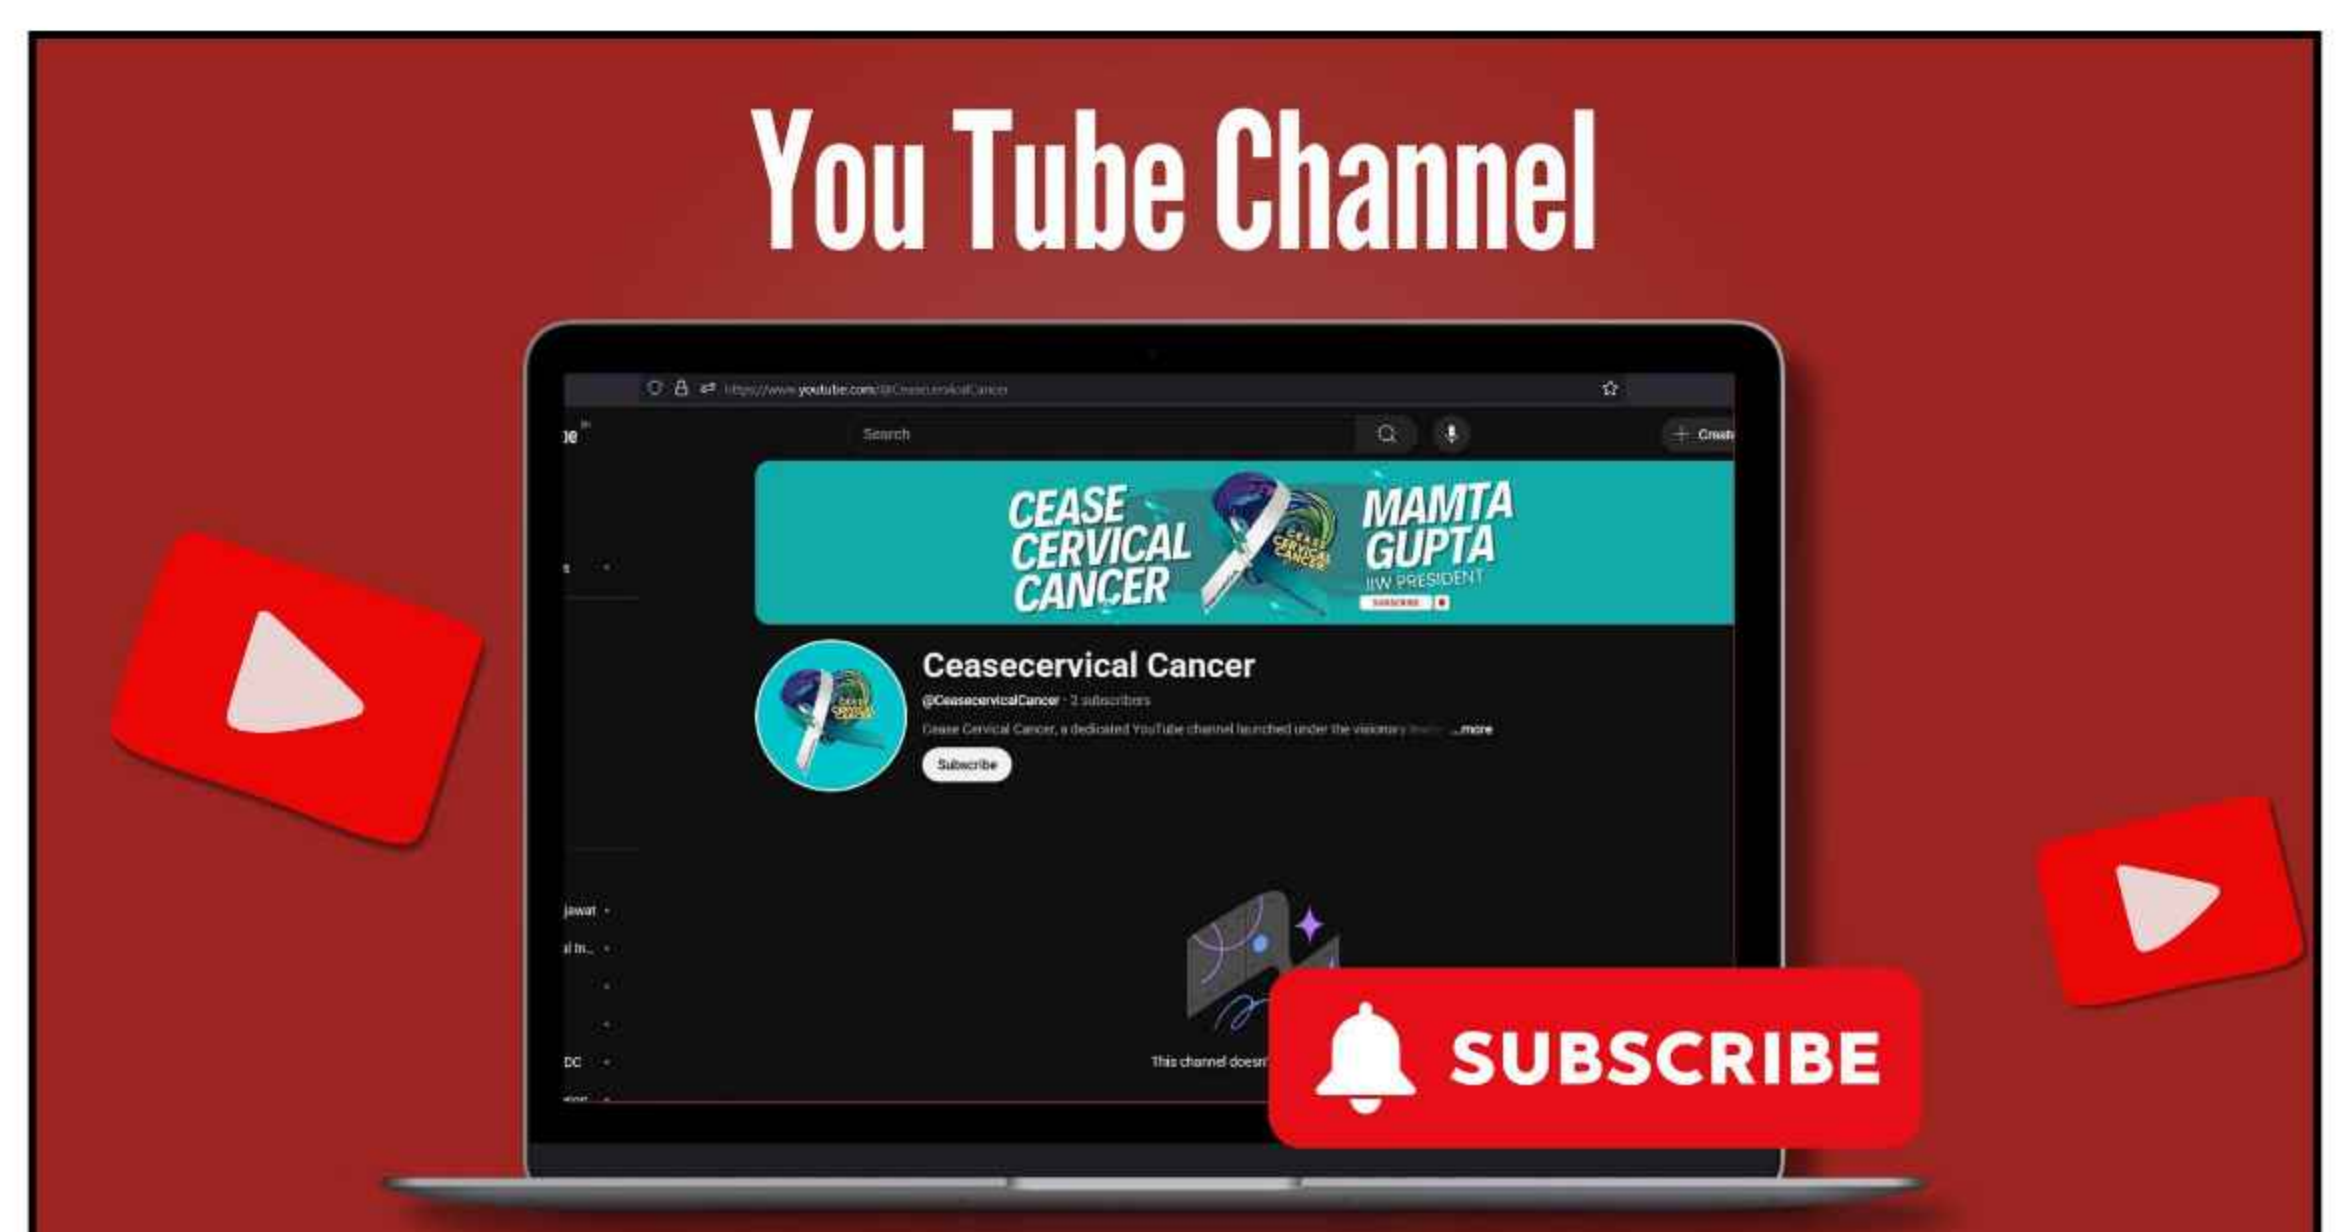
You Tube Channel

https://www.youtube.com/@CeasecervicalCancer

Search

Create

CEASE CERVICAL CANCER

CEASE CERVICAL CANCER

MAMTA GUPTA
IIW PRESIDENT

SUBSCRIBE

Ceasecervical Cancer

@CeasecervicalCancer · 2 subscribers

Cease Cervical Cancer, a dedicated YouTube channel launched under the visionary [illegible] ...more

Subscribe

jawat

al In...

DC

This channel doesn't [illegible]

SUBSCRIBE